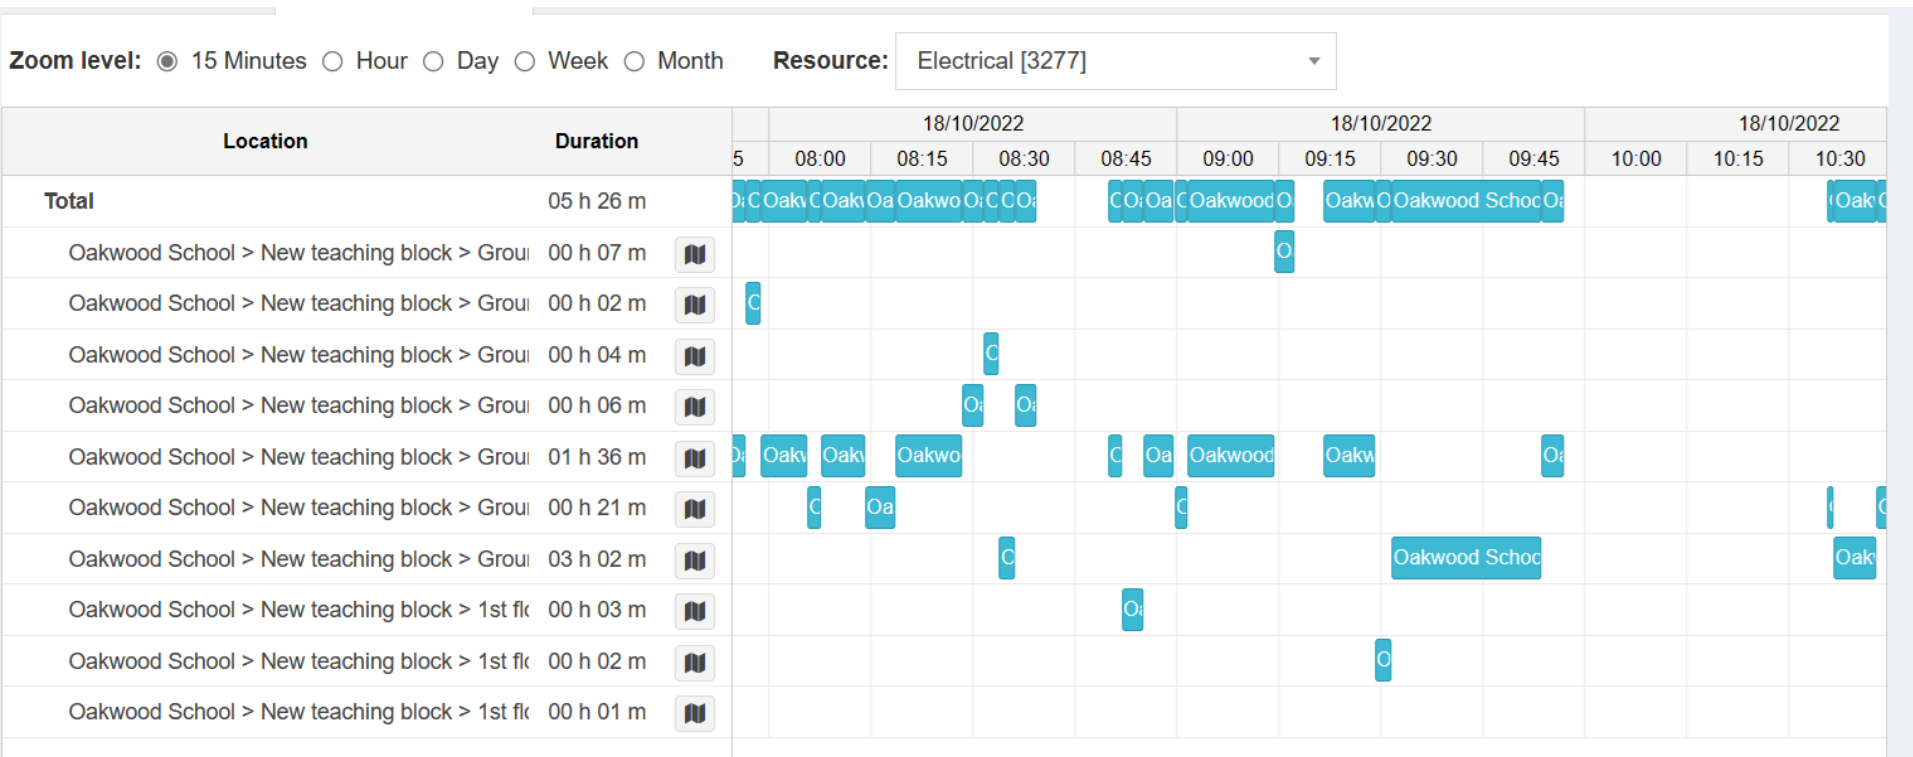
Zoom level: 15 Minutes Hour Day Week Month Resource: Electrical [3277]

| Location | Duration | | 18/10/2022 | | | | 18/10/2022 | | | | 18/10/2022 | | |
|---|---|---|---|---|---|---|---|---|---|---|---|---|---|
| | | 5 | 08:00 | 08:15 | 08:30 | 08:45 | 09:00 | 09:15 | 09:30 | 09:45 | 10:00 | 10:15 | 10:30 |
| Total | 05 h 26 m | | | | | | | | | | | | |
| Oakwood School > New teaching block > Groui | 00 h 07 m | | | | | | | | | | | | |
| Oakwood School > New teaching block > Groui | 00 h 02 m | | | | | | | | | | | | |
| Oakwood School > New teaching block > Groui | 00 h 04 m | | | | | | | | | | | | |
| Oakwood School > New teaching block > Groui | 00 h 06 m | | | | | | | | | | | | |
| Oakwood School > New teaching block > Groui | 01 h 36 m | | | | | | | | | | | | |
| Oakwood School > New teaching block > Groui | 00 h 21 m | | | | | | | | | | | | |
| Oakwood School > New teaching block > Groui | 03 h 02 m | | | | | | | | | | | | |
| Oakwood School > New teaching block > 1st flo | 00 h 03 m | | | | | | | | | | | | |
| Oakwood School > New teaching block > 1st flo | 00 h 02 m | | | | | | | | | | | | |
| Oakwood School > New teaching block > 1st flo | 00 h 01 m | | | | | | | | | | | | |

Oa C Oakv C Oak Oa Oakwo O C O C O Oa C Oakwood O Oakw O Oakwood Schoo Oa Oak C
O
C
C
Oa Oa
Oa Oakv Oaky Oakwo C Oa Oakwood Oakw Oa
C Oa C C
C Oakwood Schoo Oak
Oa
O